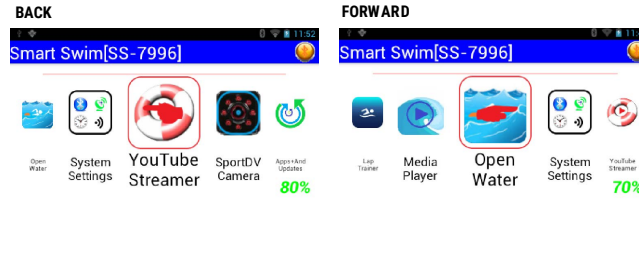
BACK

11:52

Smart Swim[SS-7996]

Open Water

System Settings

YouTube Streamer

SportDV Camera

Apps+And Updates

80%

FORWARD

11:5

Smart Swim[SS-7996]

Lap Trainer

Media Player

Open Water

System Settings

YouTube Streamer

70%